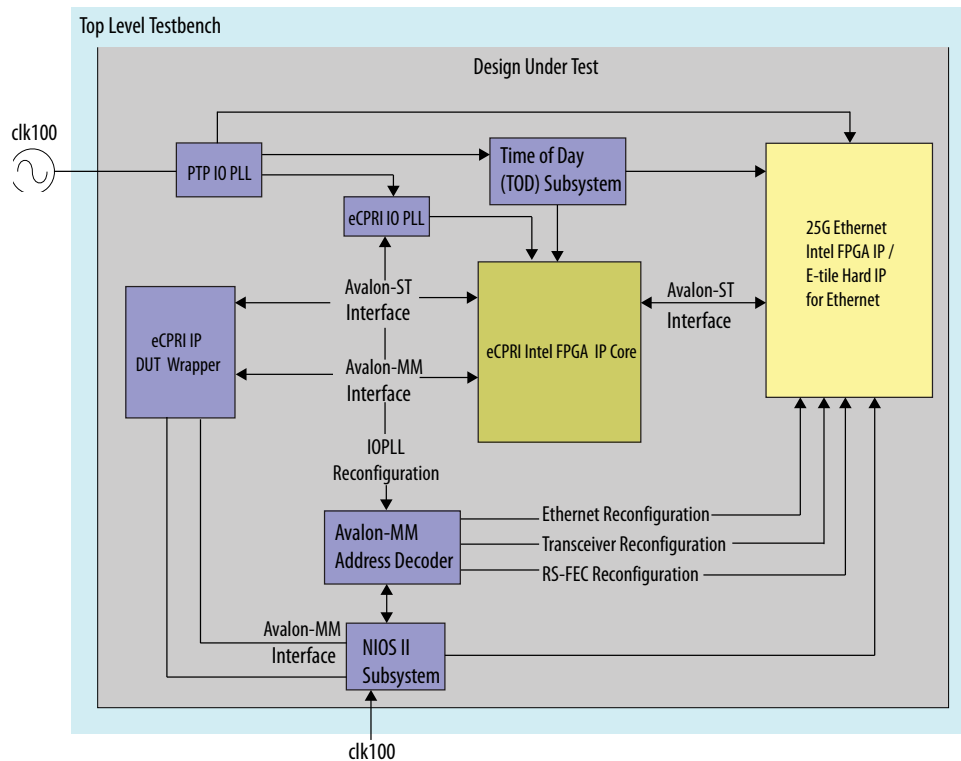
Top Level Testbench

Design Under Test

clk100

PTP IO PLL

Time of Day (TOD) Subsystem

eCPRI IO PLL

25G Ethernet Intel FPGA IP / E-tile Hard IP for Ethernet

Avalon-ST Interface

eCPRI IP DUT Wrapper

eCPRI Intel FPGA IP Core

Avalon-ST Interface

Avalon-MM Interface

IOPLL Reconfiguration

Avalon-MM Address Decoder

Ethernet Reconfiguration

Transceiver Reconfiguration

RS-FEC Reconfiguration

Avalon-MM Interface

NIOS II Subsystem

clk100